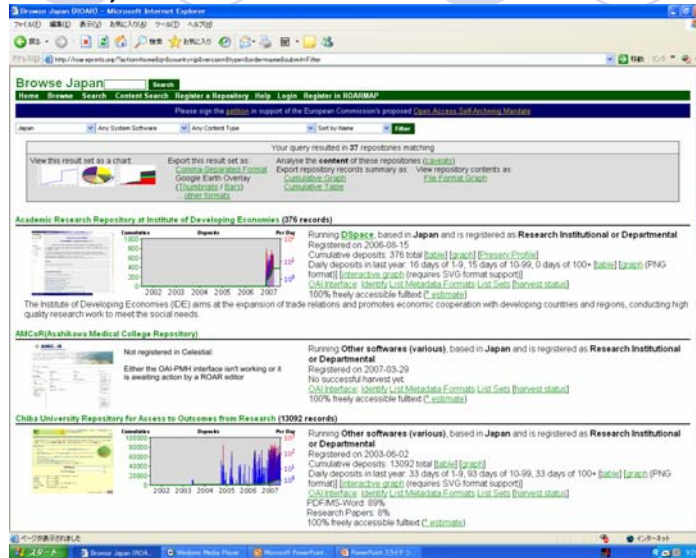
Browse Japan (ROAR) - Microsoft Internet Explorer

ファイル(F) 編集(E) 表示(V) お気に入り(A) ツール(T) ヘルプ(H)

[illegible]

アドレス(D) http://roar.eprints.org/?action=home&q=&country=jp&version=&type=&order=name&submit=Filter

Browse Japan Search

Home Browse Search Content Search Register a Repository Help Login Register in ROARMAP

Please sign the petition in support of the European Commission's proposed Open Access Self-Archiving Mandate

Japan | Any System Software | Any Content Type | Sort by Name | Filter

Your query resulted in 37 repositories matching

View this result set as a chart:

Export this result set as: Comma-Separated Format Google Earth Overlay (Thumbnails / Bars) other formats

Analyse the content of these repositories (caveats) Export repository records summary as: Cumulative Graph Cumulative Table

View repository contents as: File Format Graph

Academic Research Repository at Institute of Developing Economies (376 records)

Cumulative Deposits Per Day

1000 800 600 400 200

2002 2003 2004 2005 2006 2007

Running DSpace, based in Japan and is registered as Research Institutional or Departmental
Registered on 2006-08-15
Cumulative deposits: 376 total [table] [graph] [Preservy Profile]
Daily deposits in last year: 16 days of 1-9, 15 days of 10-99, 0 days of 100+ [table] [graph (PNG format)] [interactive graph (requires SVG format support)]
OAI Interface: Identify List Metadata Formats List Sets [harvest status]
100% freely accessible fulltext (* estimate)

The Institute of Developing Economies (IDE) aims at the expansion of trade relations and promotes economic cooperation with developing countries and regions, conducting high quality research work to meet the social needs.

AMCoR(Asahikawa Medical College Repository)

Not registered in Celestial.

Either the OAI-PMH interface isn't working or it is awaiting action by a ROAR editor

Running Other softwares (various), based in Japan and is registered as Research Institutional or Departmental
Registered on 2007-03-29
No successful harvest yet.
OAI Interface: Identify List Metadata Formats List Sets [harvest status]
100% freely accessible fulltext (* estimate)

Chiba University Repository for Access to Outcomes from Research (13092 records)

Cumulative Deposits Per Day

100000 80000 60000 40000 20000

2002 2003 2004 2005 2006 2007

Running Other softwares (various), based in Japan and is registered as Research Institutional or Departmental
Registered on 2003-06-02
Cumulative deposits: 13092 total [table] [graph]
Daily deposits in last year: 33 days of 1-9, 93 days of 10-99, 33 days of 100+ [table] [graph (PNG format)] [interactive graph (requires SVG format support)]
OAI Interface: Identify List Metadata Formats List Sets [harvest status]
PDF/MS-Word: 89%
Research Papers: 8%
100% freely accessible fulltext (* estimate)

ページが表示されました

インターネット

スタート Browse Japan (ROA... Windows Media Player Microsoft PowerPoint... PowerPoint スライド ...